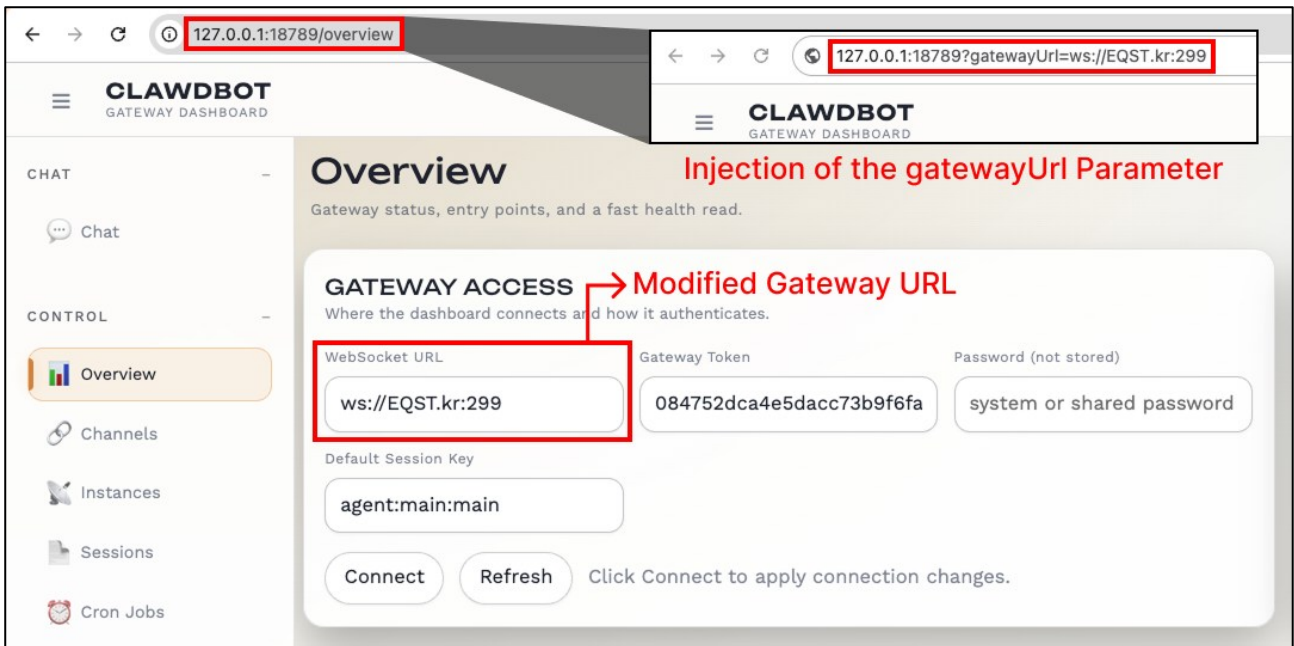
127.0.0.1:18789/overview

127.0.0.1:18789?gatewayUrl=ws://EQST.kr:299

CLAWDBOT
GATEWAY DASHBOARD

CLAWDBOT
GATEWAY DASHBOARD

Injection of the gatewayUrl Parameter

CHAT –

Chat

CONTROL –

Overview

Channels

Instances

Sessions

Cron Jobs

Overview

Gateway status, entry points, and a fast health read.

GATEWAY ACCESS

Modified Gateway URL

Where the dashboard connects and how it authenticates.

WebSocket URL

ws://EQST.kr:299

Gateway Token

084752dca4e5dacc73b9f6fa

Password (not stored)

system or shared password

Default Session Key

agent:main:main

Connect

Refresh

Click Connect to apply connection changes.